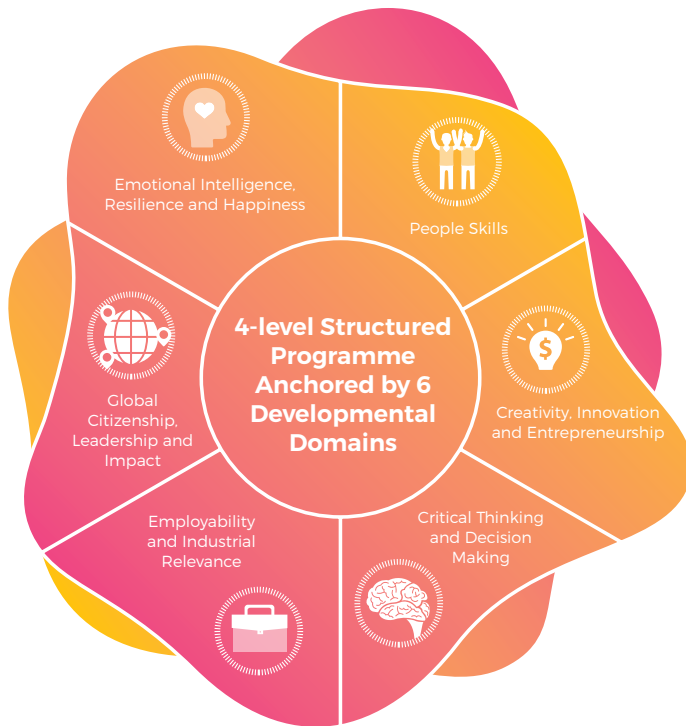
4-level Structured Programme Anchored by 6 Developmental Domains

Emotional Intelligence, Resilience and Happiness

People Skills

Creativity, Innovation and Entrepreneurship

Critical Thinking and Decision Making

Employability and Industrial Relevance

Global Citizenship, Leadership and Impact